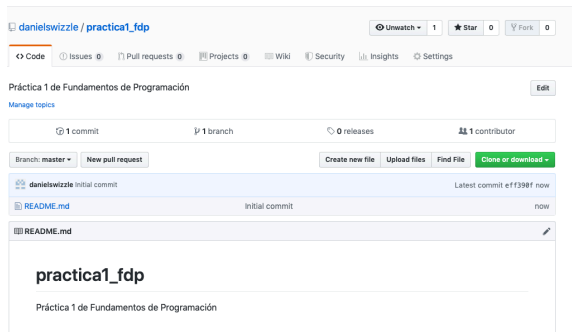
danielswizzle / practica1_fdp

Unwatch 1 Star 0 Fork 0

Code Issues 0 Pull requests 0 Projects 0 Wiki Security Insights Settings

Práctica 1 de Fundamentos de Programación

Edit

Manage topics

1 commit 1 branch 0 releases 1 contributor

Branch: master New pull request Create new file Upload files Find File Clone or download

danielswizzle Initial commit Latest commit eff390f now

README.md Initial commit now

README.md

practica1_fdp

Práctica 1 de Fundamentos de Programación